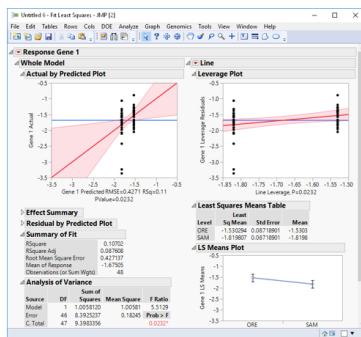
Untitled 6 - Fit Least Squares - JMP [2]

File Edit Tables Rows Cols DOE Analyze Graph Genomics Tools View Window Help

Response Gene 1

Whole Model

Actual by Predicted Plot

Gene 1 Actual

-0.5
-1
-1.5
-2
-2.5
-3
-3.5

-3.5 -3 -2.5 -2 -1.5 -1 -0.5

Gene 1 Predicted RMSE=0.4271 RSq=0.11 PValue=0.0232

Line

Leverage Plot

Gene 1 Leverage Residuals

-0.5
-1
-1.5
-2
-2.5
-3
-3.5

-1.85 -1.80 -1.75 -1.70 -1.65 -1.60 -1.55 -1.50

Line Leverage, P=0.0232

Effect Summary

Residual by Predicted Plot

Summary of Fit

| | |
|---|---|
| RSquare | 0.10702 |
| RSquare Adj | 0.087together |
| Root Mean Square Error | 0.427136 |
| Mean of Response | -1.67505 |
| Observations (or Sum Wgts) | 48 |

Analysis of Variance

| Source | DF | Sum of Squares | Mean Square | F Ratio |
|---|---|---|---|---|
| Model | 1 | 1.0058120 | 1.00581 | 5.5129 |
| Error | 46 | 8.3925237 | 0.18245 | Prob > F |
| C. Total | 47 | 9.3983356 | | 0.0232* |

Least Squares Means Table

| Level | Least Sq Mean | Std Error | Mean |
|---|---|---|---|
| ORE | -1.530294 | 0.08718901 | -1.5303 |
| SAM | -1.819807 | 0.08718901 | -1.8198 |

LS Means Plot

Gene 1 LS Means

-0.5
-1
-1.5
-2
-2.5
-3
-3.5

ORE SAM